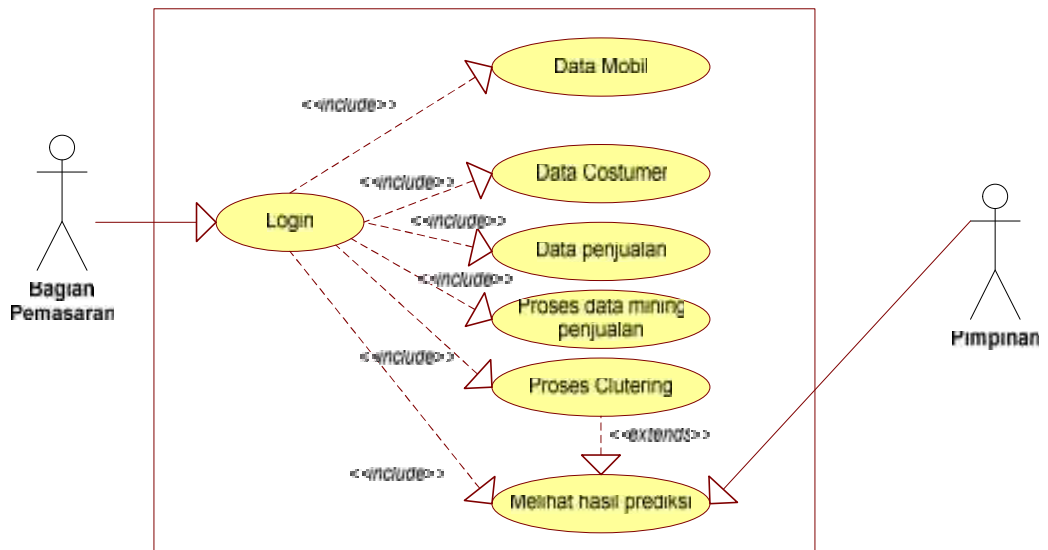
Bagian Pemasaran

Login

<<include>>

Data Mobil

<<include>>

Data Costumer

<<include>>

Data penjualan

<<include>>

Proses data mining penjualan

<<include>>

Proses Clutering

<<extends>>

<<include>>

Melihat hasil prediksi

Pimpinan